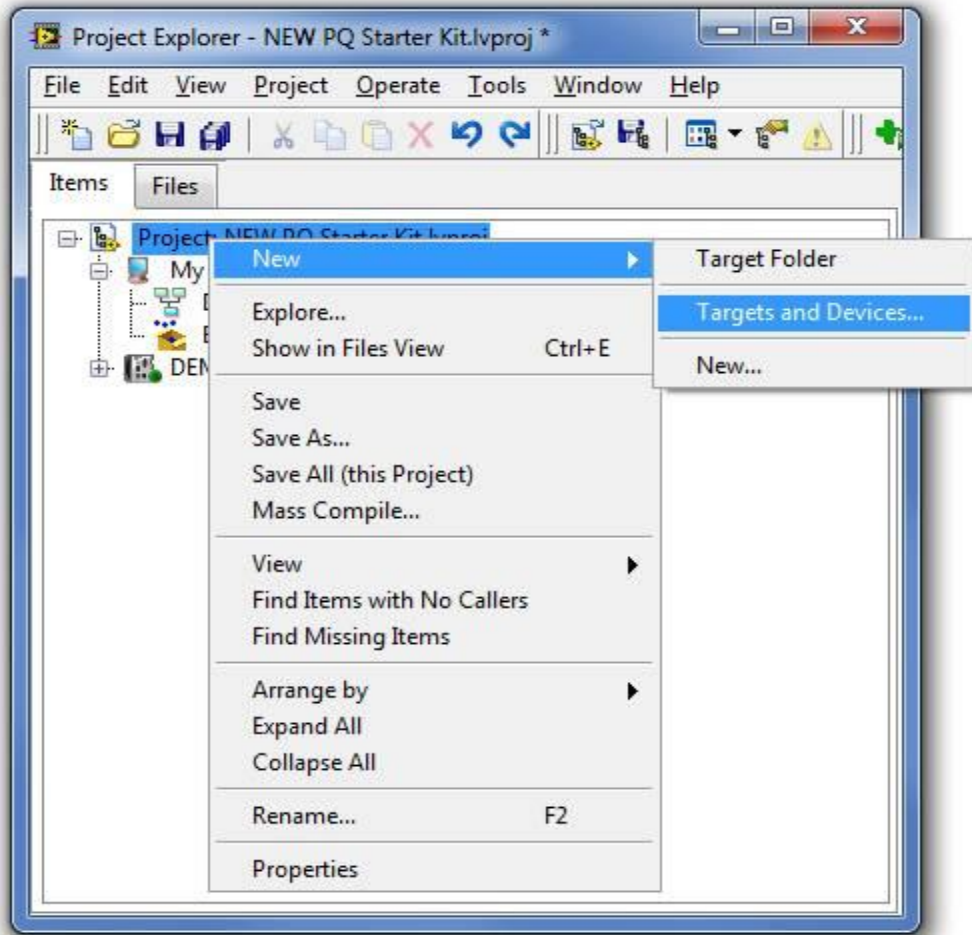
Project Explorer - NEW PQ Starter Kit.lvproj *

File Edit View Project Operate Tools Window Help

Items Files

Project: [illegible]
My
D
E
DEM

New
Explore...
Show in Files View Ctrl+E
Save
Save As...
Save All (this Project)
Mass Compile...
View
Find Items with No Callers
Find Missing Items
Arrange by
Expand All
Collapse All
Rename... F2
Properties

Target Folder
Targets and Devices...
New...